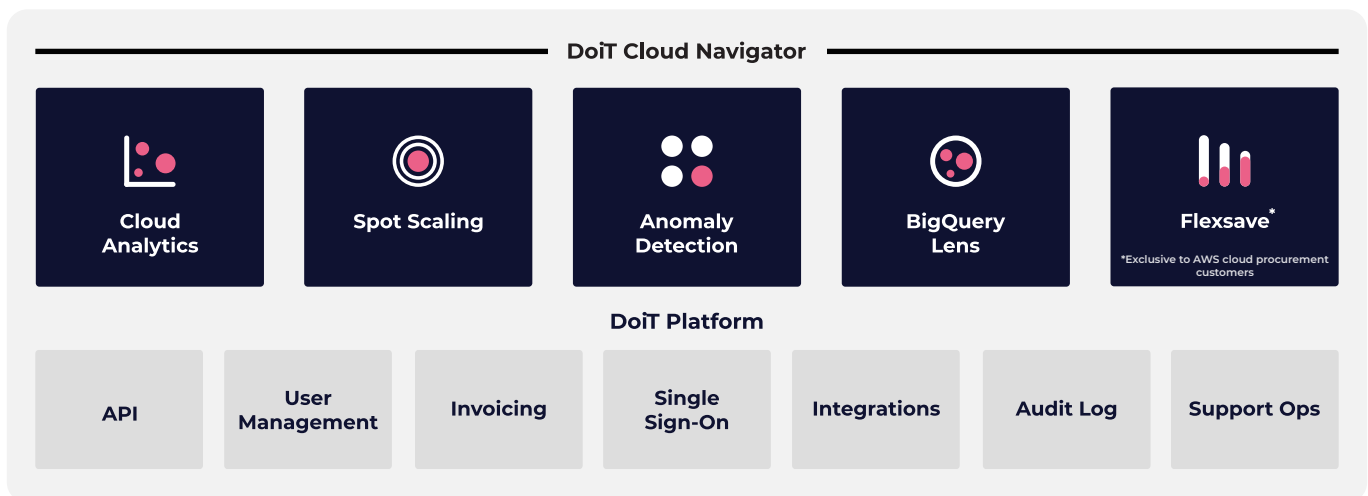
DoiT Cloud Navigator

Cloud Analytics

Spot Scaling

Anomaly Detection

BigQuery Lens

Flexsave*

*Exclusive to AWS cloud procurement customers

DoiT Platform

API

User Management

Invoicing

Single Sign-On

Integrations

Audit Log

Support Ops